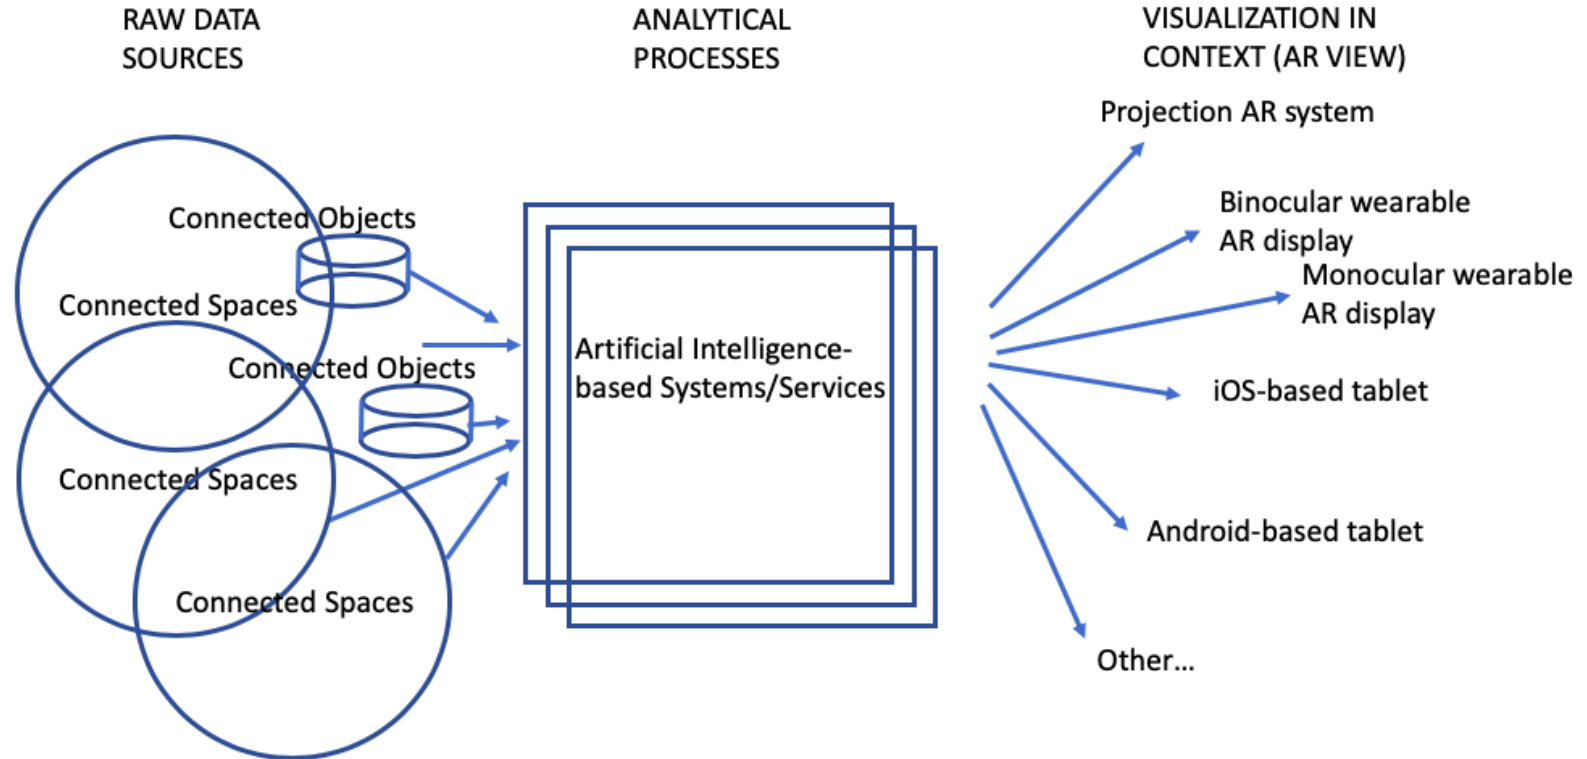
RAW DATA SOURCES

ANALYTICAL PROCESSES

VISUALIZATION IN CONTEXT (AR VIEW)

Connected Objects

Connected Spaces

Connected Objects

Connected Spaces

Connected Spaces

Artificial Intelligence-based Systems/Services

Projection AR system

Binocular wearable AR display

Monocular wearable AR display

iOS-based tablet

Android-based tablet

Other...